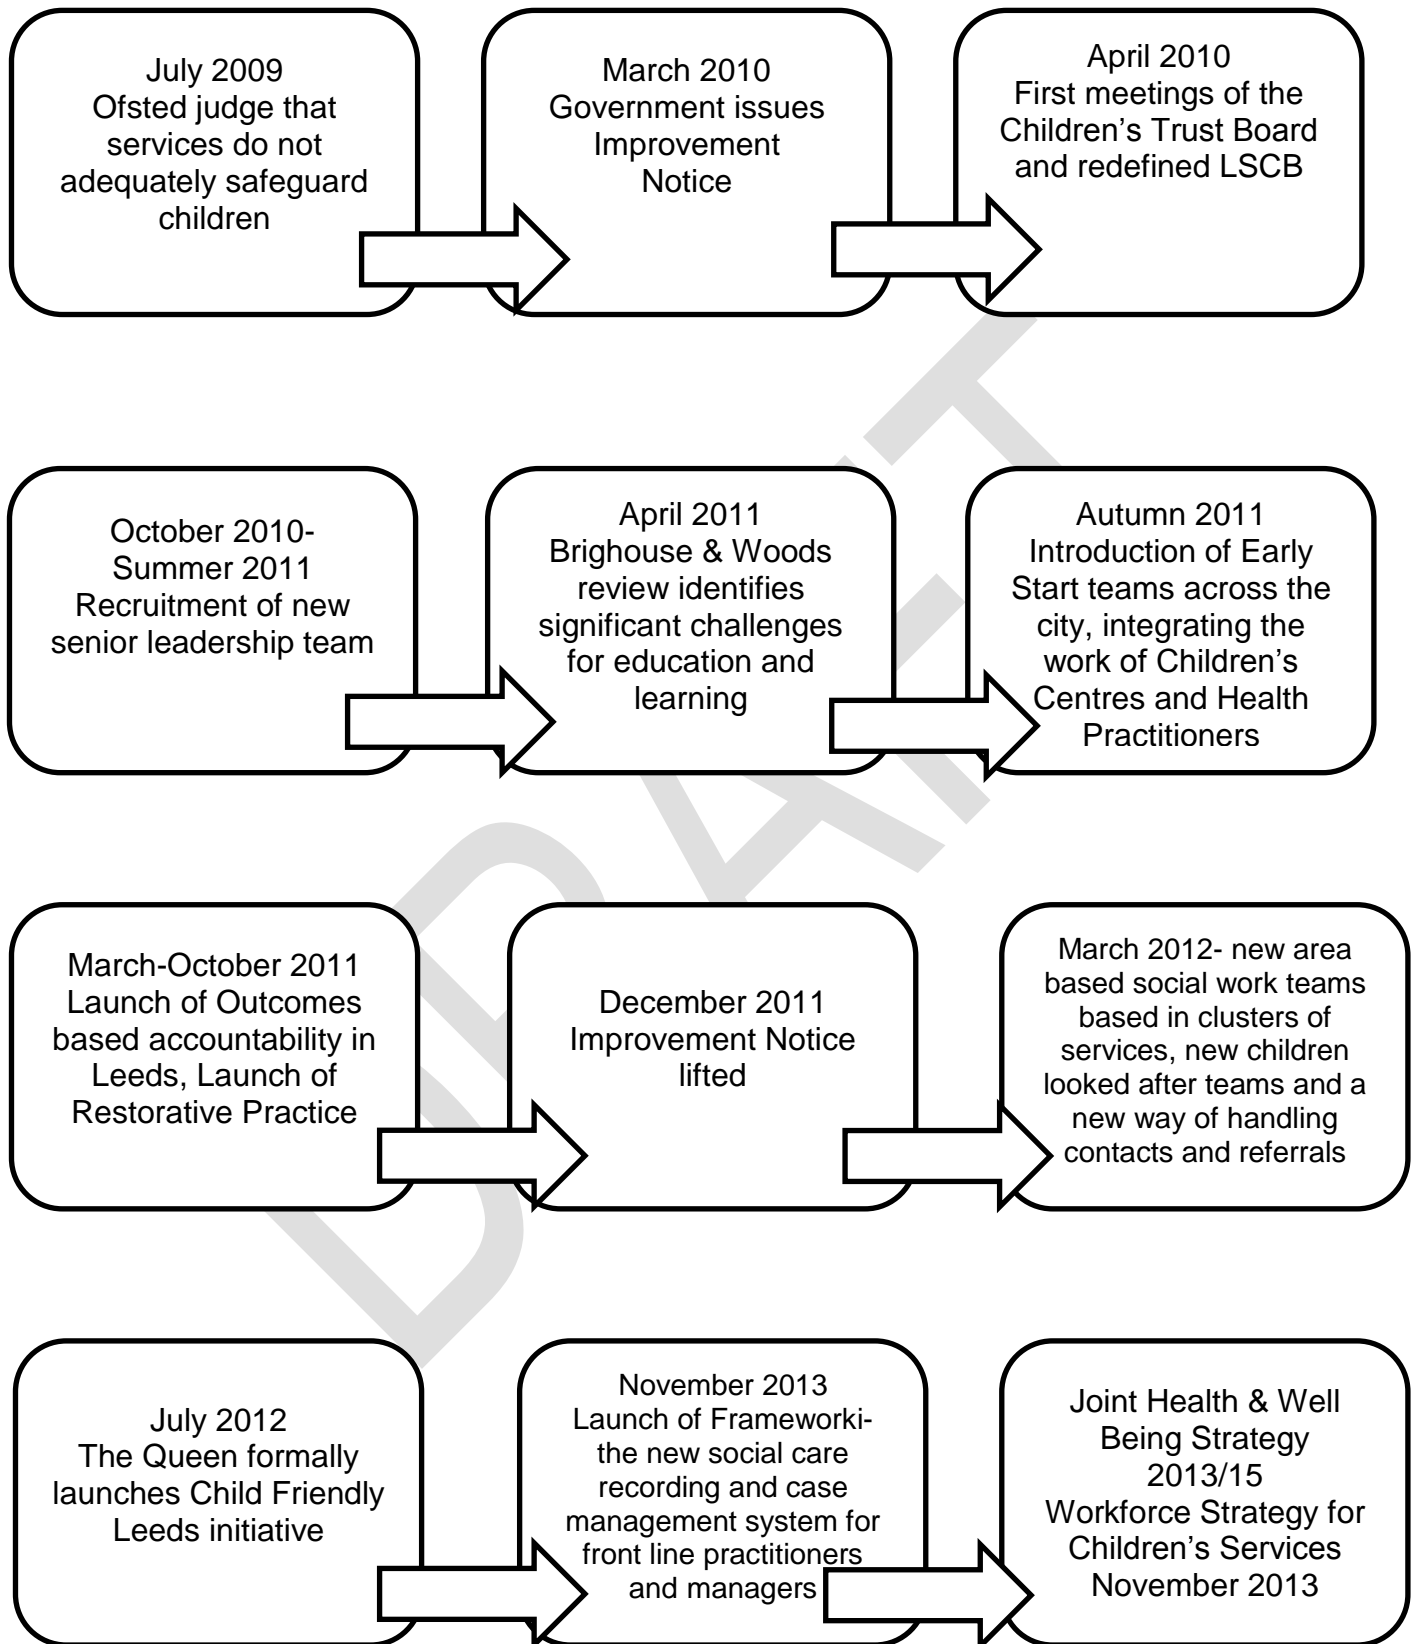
July 2009
Ofsted judge that services do not adequately safeguard children

March 2010
Government issues Improvement Notice

April 2010
First meetings of the Children’s Trust Board and redefined LSCB

October 2010- Summer 2011
Recruitment of new senior leadership team

April 2011
Brighouse & Woods review identifies significant challenges for education and learning

Autumn 2011
Introduction of Early Start teams across the city, integrating the work of Children’s Centres and Health Practitioners

March-October 2011
Launch of Outcomes based accountability in Leeds, Launch of Restorative Practice

December 2011
Improvement Notice lifted

March 2012- new area based social work teams based in clusters of services, new children looked after teams and a new way of handling contacts and referrals

July 2012
The Queen formally launches Child Friendly Leeds initiative

November 2013
Launch of Frameworki- the new social care recording and case management system for front line practitioners and managers

Joint Health & Well Being Strategy 2013/15
Workforce Strategy for Children’s Services November 2013

DRAFT